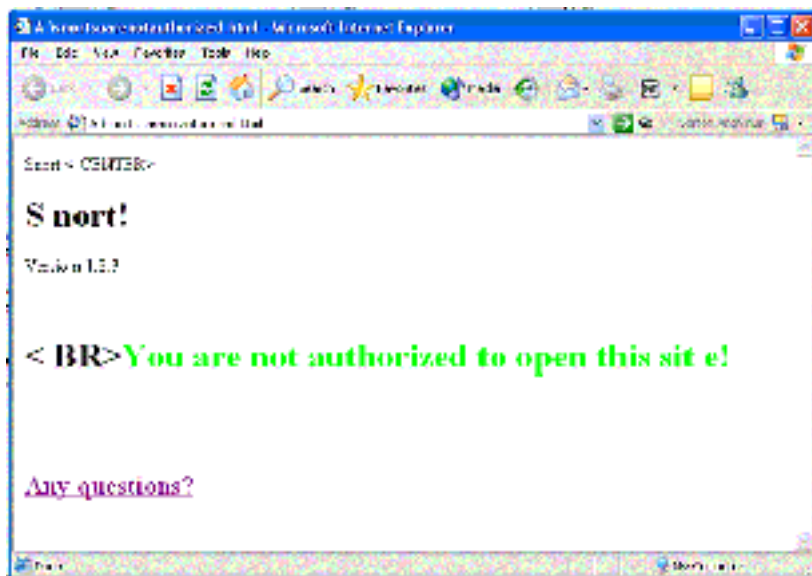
A:\snort\unauthorized.html - Microsoft Internet Explorer

File Edit View Favorites Tools Help

Back Search Favorites Media

Address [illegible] Go Links

Snort < CENTER>

S nort!

Version 1.8.7

< BR>You are not authorized to open this sit e!

Any questions?

Done My Computer